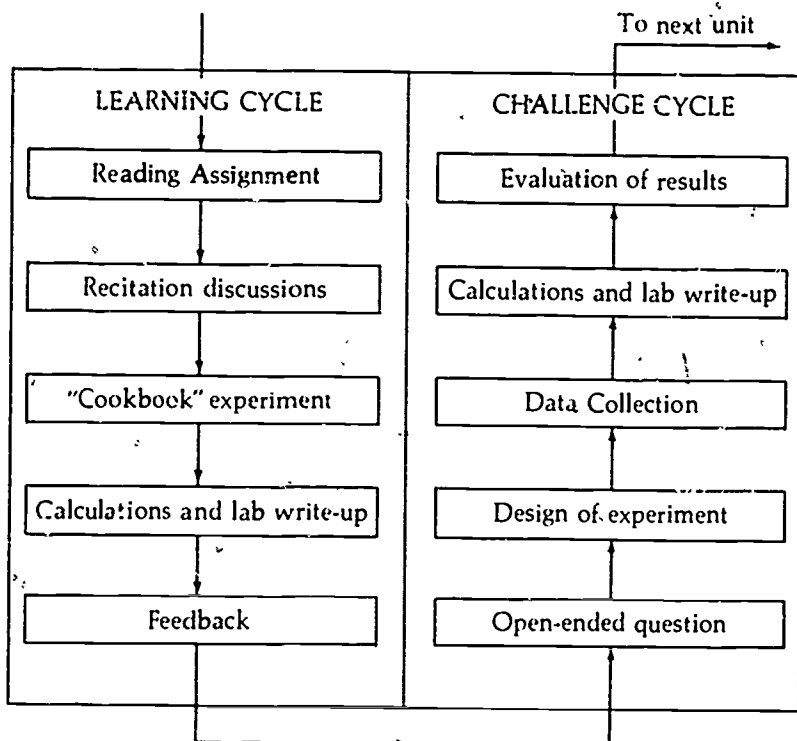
To next unit

LEARNING CYCLE

Reading Assignment

Recitation discussions

"Cookbook" experiment

Calculations and lab write-up

Feedback

CHALLENGE CYCLE

Evaluation of results

Calculations and lab write-up

Data Collection

Design of experiment

Open-ended question